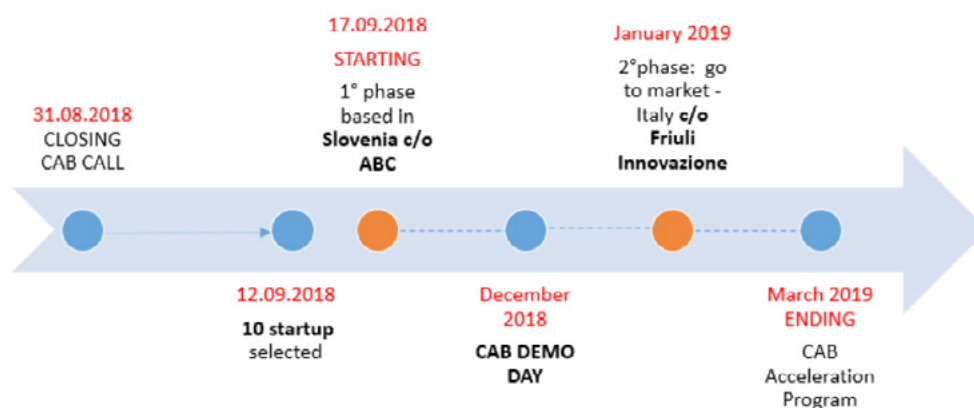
31.08.2018
CLOSING CAB CALL

17.09.2018
STARTING
1° phase based in **Slovenia c/o ABC**

January 2019
2°phase: go to market - Italy **c/o Friuli Innovazione**

12.09.2018
**10 startup** selected

December 2018
**CAB DEMO DAY**

March 2019
ENDING
CAB Acceleration Program